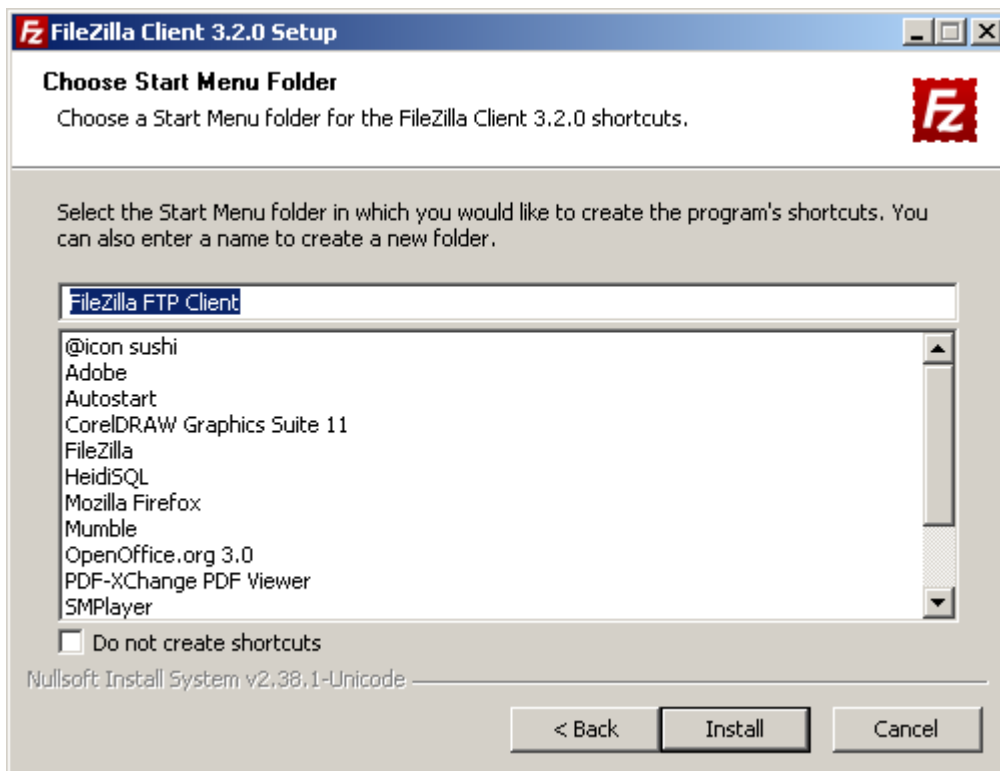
FileZilla Client 3.2.0 Setup

Choose Start Menu Folder
Choose a Start Menu folder for the FileZilla Client 3.2.0 shortcuts.

Select the Start Menu folder in which you would like to create the program's shortcuts. You can also enter a name to create a new folder.

FileZilla FTP Client

@icon sushi
Adobe
Autostart
CorelDRAW Graphics Suite 11
FileZilla
HeidiSQL
Mozilla Firefox
Mumble
OpenOffice.org 3.0
PDF-XChange PDF Viewer
SMPlayer

Do not create shortcuts

Nullsoft Install System v2.38.1-Unicode

< Back
Install
Cancel